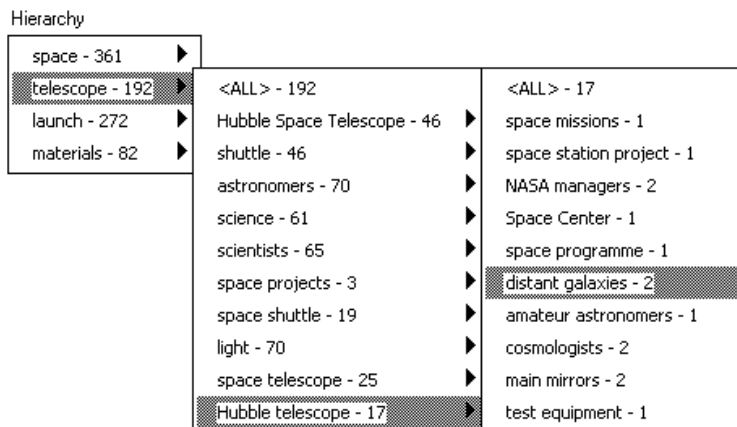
Hierarchy

space - 361
telescope - 192
launch - 272
materials - 82

<ALL> - 192
Hubble Space Telescope - 46
shuttle - 46
astronomers - 70
science - 61
scientists - 65
space projects - 3
space shuttle - 19
light - 70
space telescope - 25
Hubble telescope - 17

<ALL> - 17
space missions - 1
space station project - 1
NASA managers - 2
Space Center - 1
space programme - 1
distant galaxies - 2
amateur astronomers - 1
cosmologists - 2
main mirrors - 2
test equipment - 1